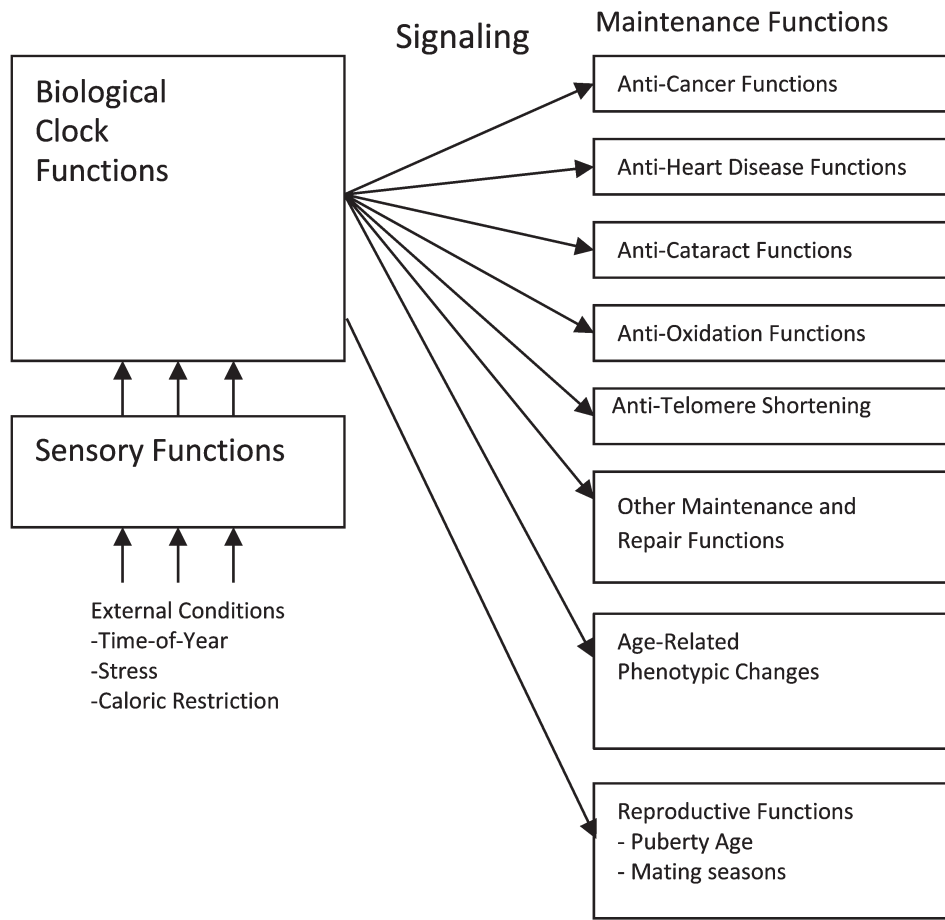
Signaling

Maintenance Functions

Biological Clock Functions

Anti-Cancer Functions

Anti-Heart Disease Functions

Anti-Cataract Functions

Anti-Oxidation Functions

Anti-Telomere Shortening

Other Maintenance and Repair Functions

Age-Related Phenotypic Changes

Reproductive Functions
- Puberty Age
- Mating seasons

Sensory Functions

External Conditions
-Time-of-Year
-Stress
-Caloric Restriction